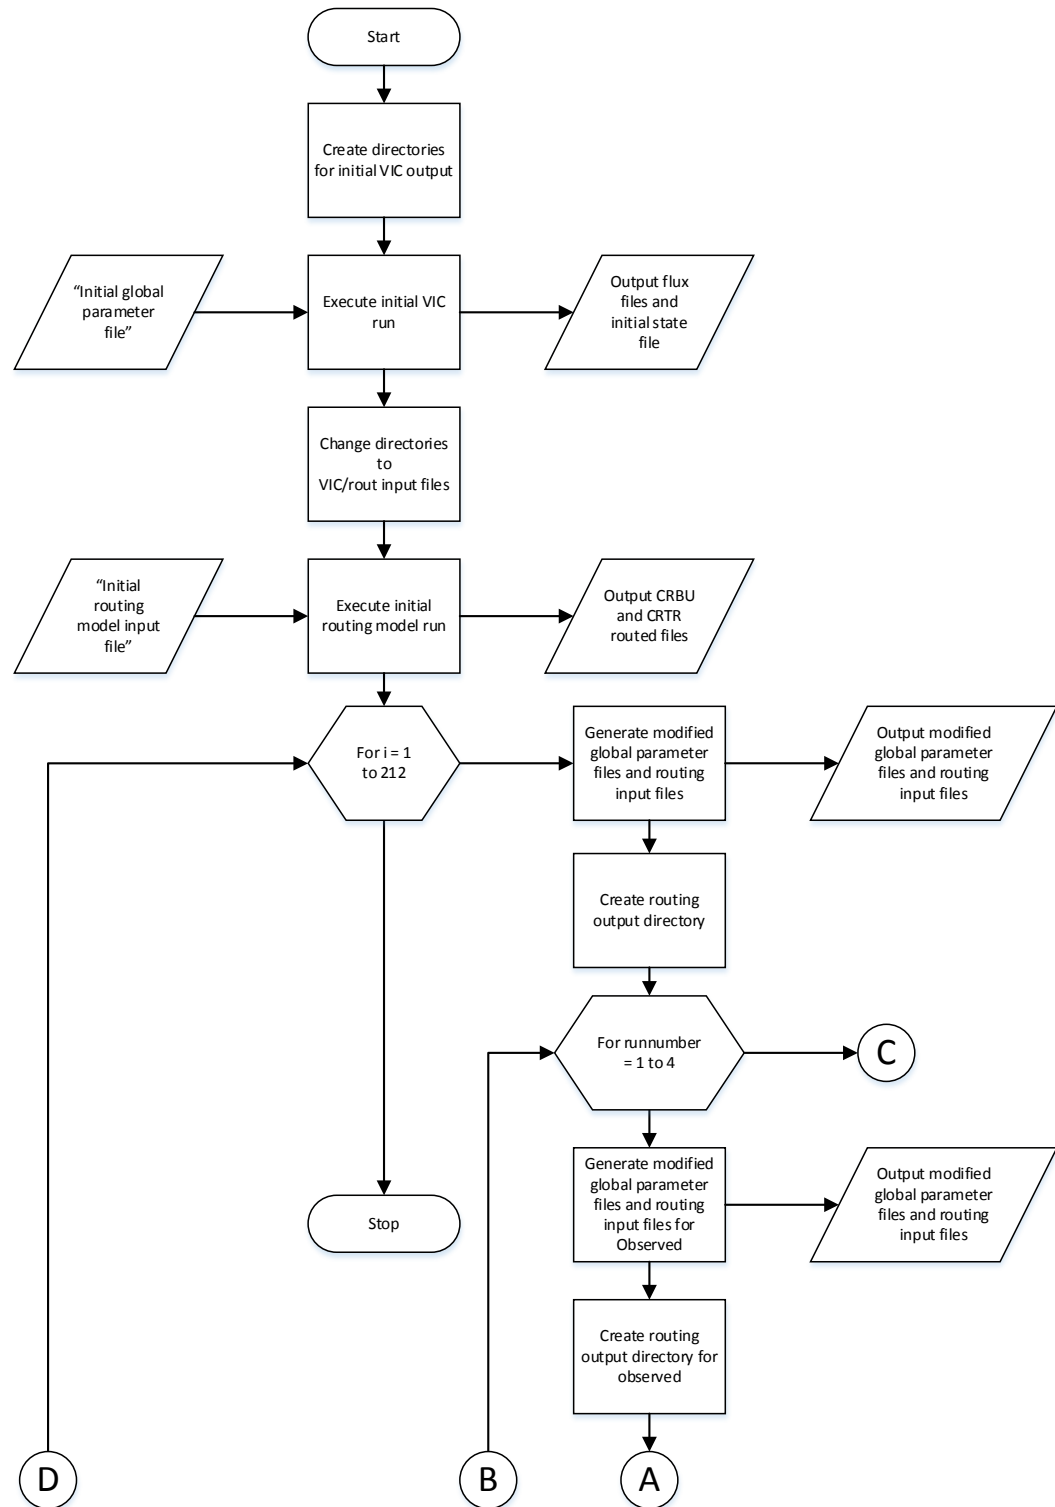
Start

Create directories for initial VIC output

"Initial global parameter file"

Execute initial VIC run

Output flux files and initial state file

Change directories to VIC/rout input files

"Initial routing model input file"

Execute initial routing model run

Output CRBU and CRTR routed files

For i = 1 to 212

Generate modified global parameter files and routing input files

Output modified global parameter files and routing input files

Create routing output directory

For runnumber = 1 to 4

C

Generate modified global parameter files and routing input files for Observed

Output modified global parameter files and routing input files

Stop

Create routing output directory for observed

D

B

A